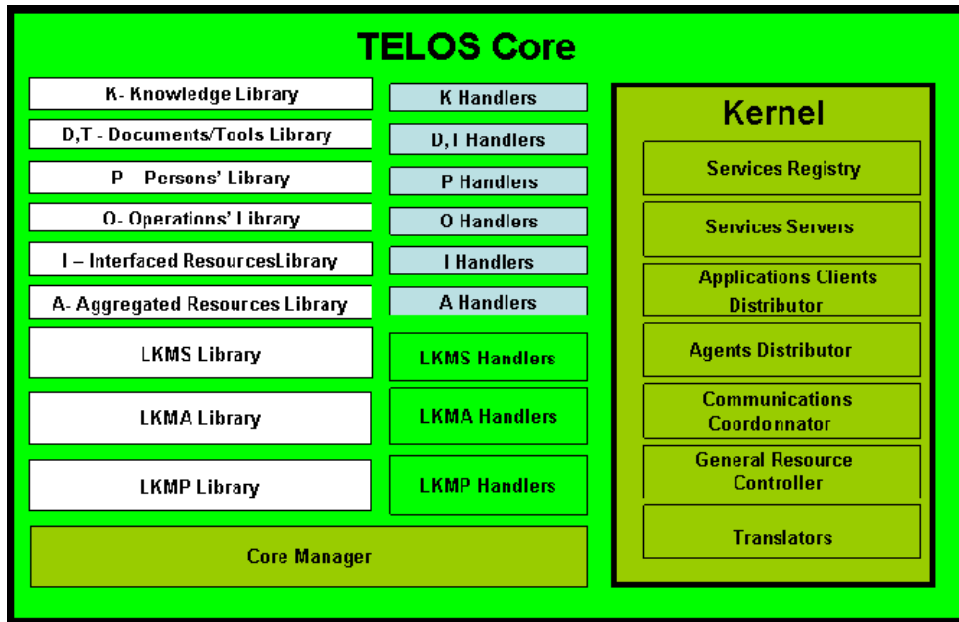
TELOS Core

K- Knowledge Library

D,T - Documents/Tools Library

P Persons' Library

O- Operations' Library

I – Interfaced ResourcesLibrary

A- Aggregated Resources Library

LKMS Library

LKMA Library

LKMP Library

K Handlers

D, I Handlers

P Handlers

O Handlers

I Handlers

A Handlers

LKMS Handlers

LKMA Handlers

LKMP Handlers

Core Manager

Kernel

Services Registry

Services Servers

Applications Clients Distributor

Agents Distributor

Communications Coordonnator

General Resource Controller

Translators